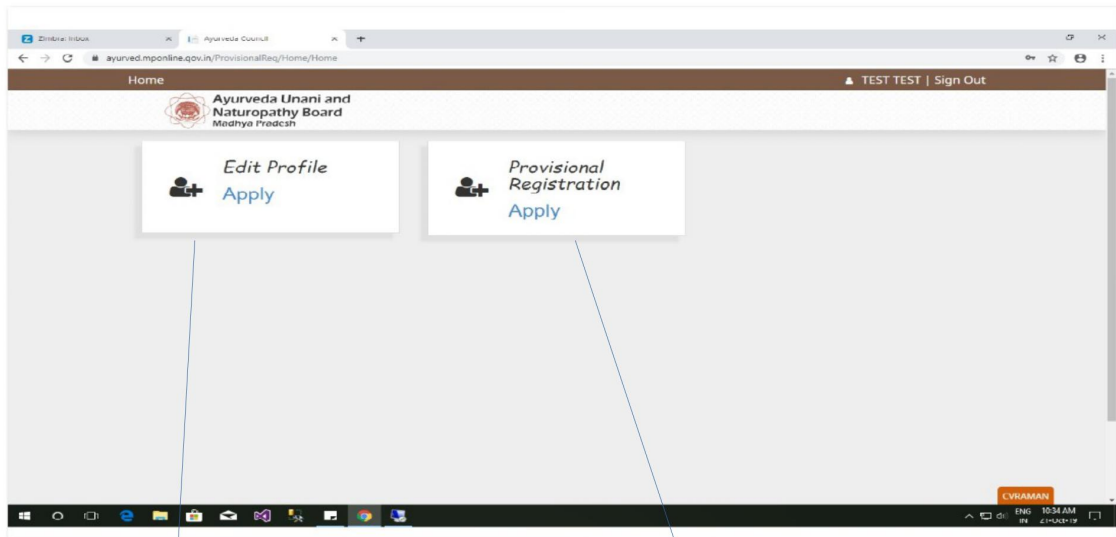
Zimbra: Inbox
Ayurveda Council
+
ayurved.mponline.gov.in/ProvisionalReq/Home/Home

Home
TEST TEST | Sign Out

Ayurveda Unani and Naturopathy Board
Madhya Pradesh

Edit Profile
Apply

Provisional Registration
Apply

CVRAMAN
ENG IN
10:34 AM
21-Oct-19